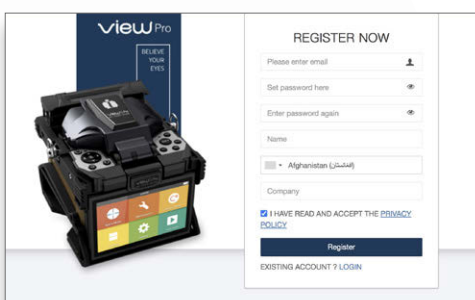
VIEW Pro

BELIEVE YOUR EYES

REGISTER NOW

Please enter email

Set password here

Enter password again

Name

Afghanistan (افغانستان)

Company

I HAVE READ AND ACCEPT THE PRIVACY POLICY

Register

EXISTING ACCOUNT ? LOGIN